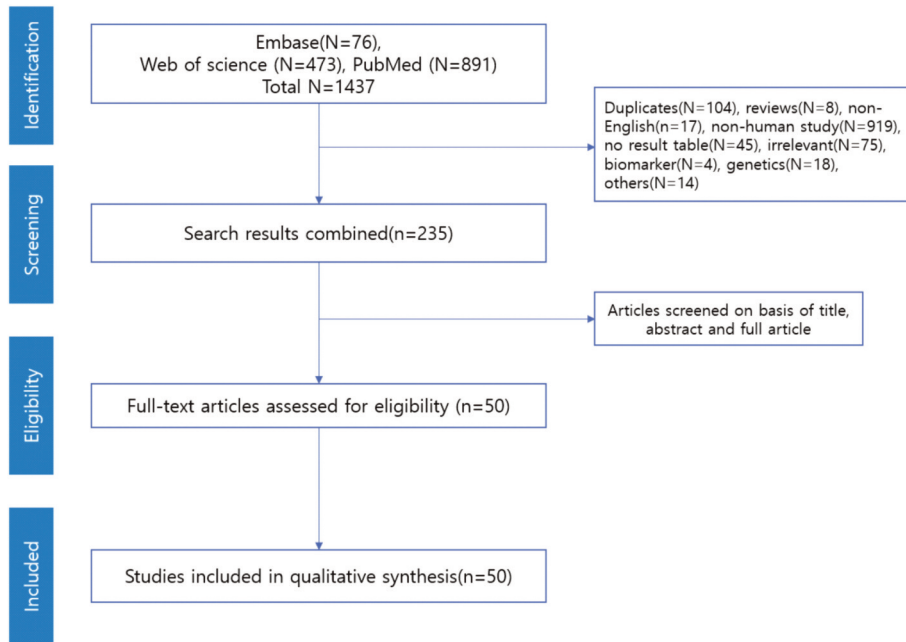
Identification

Embase(N=76), Web of science (N=473), PubMed (N=891) Total N=1437

Duplicates(N=104), reviews(N=8), non-English(n=17), non-human study(N=919), no result table(N=45), irrelevant(N=75), biomarker(N=4), genetics(N=18), others(N=14)

Screening

Search results combined(n=235)

Articles screened on basis of title, abstract and full article

Eligibility

Full-text articles assessed for eligibility (n=50)

Included

Studies included in qualitative synthesis(n=50)